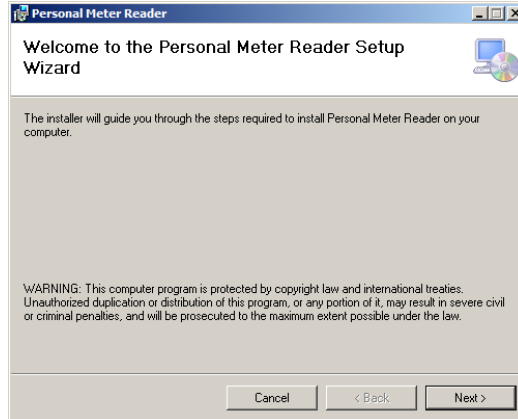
Personal Meter Reader

Welcome to the Personal Meter Reader Setup Wizard

The installer will guide you through the steps required to install Personal Meter Reader on your computer.

WARNING: This computer program is protected by copyright law and international treaties. Unauthorized duplication or distribution of this program, or any portion of it, may result in severe civil or criminal penalties, and will be prosecuted to the maximum extent possible under the law.

Cancel < Back Next >